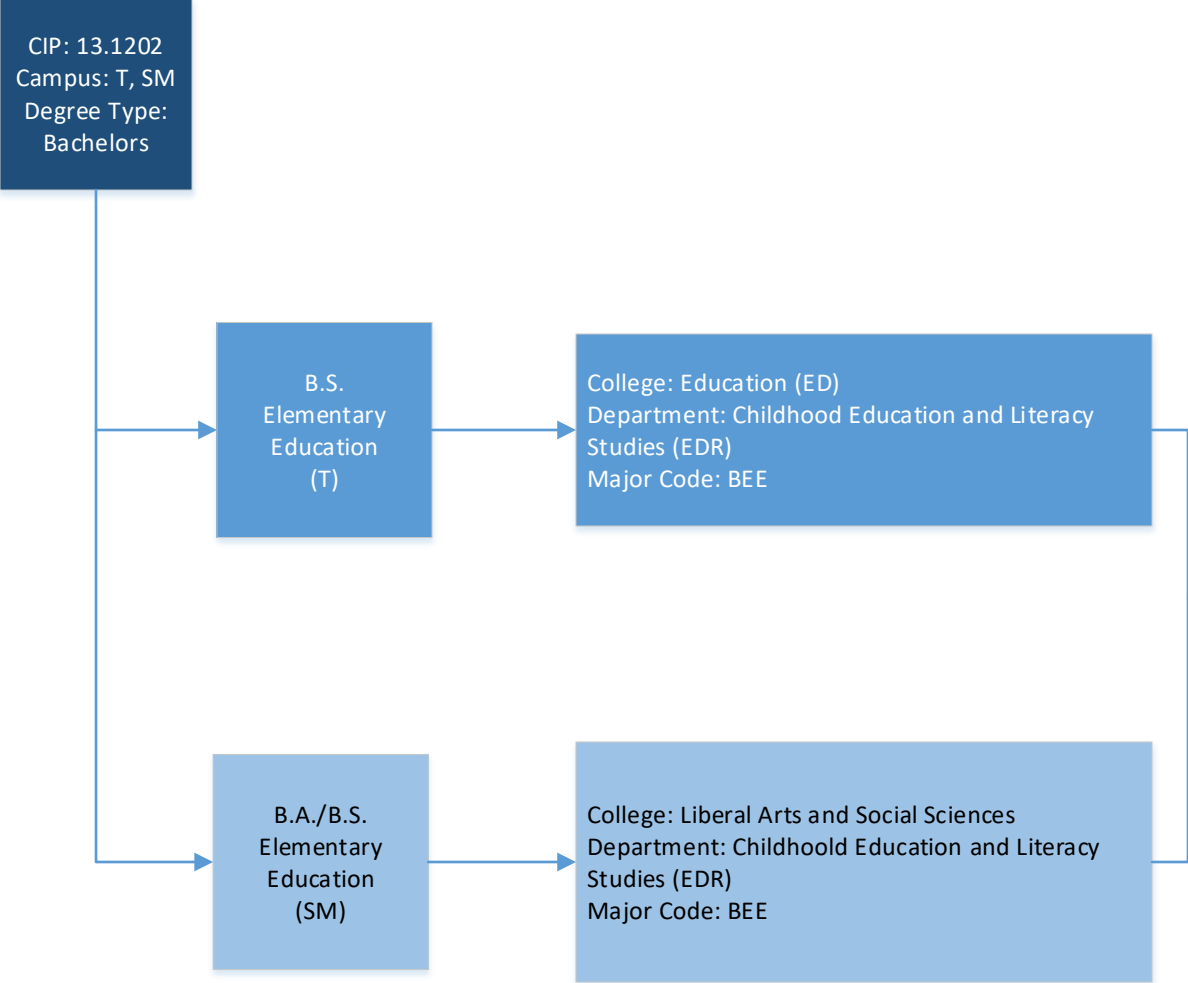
CIP: 13.1202
Campus: T, SM
Degree Type: Bachelors

B.S. Elementary Education (T)

College: Education (ED)
Department: Childhood Education and Literacy Studies (EDR)
Major Code: BEE

B.A./B.S. Elementary Education (SM)

College: Liberal Arts and Social Sciences
Department: Childhoold Education and Literacy Studies (EDR)
Major Code: BEE